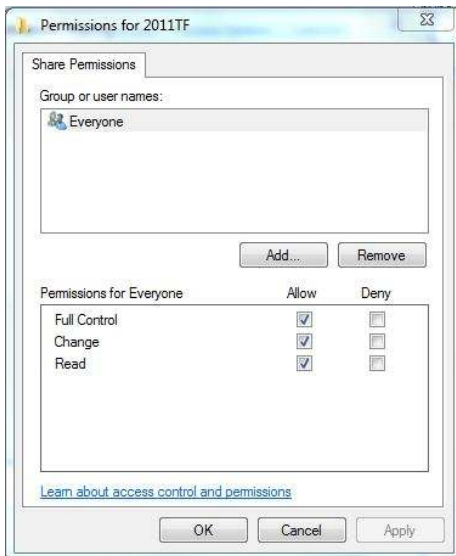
Permissions for 2011TF

Share Permissions

Group or user names:

Everyone

Add...
Remove

| Permissions for Everyone | Allow | Deny |
|---|---|---|
| Full Control | ✓ | |
| Change | ✓ | |
| Read | ✓ | |

Learn about access control and permissions

OK
Cancel
Apply